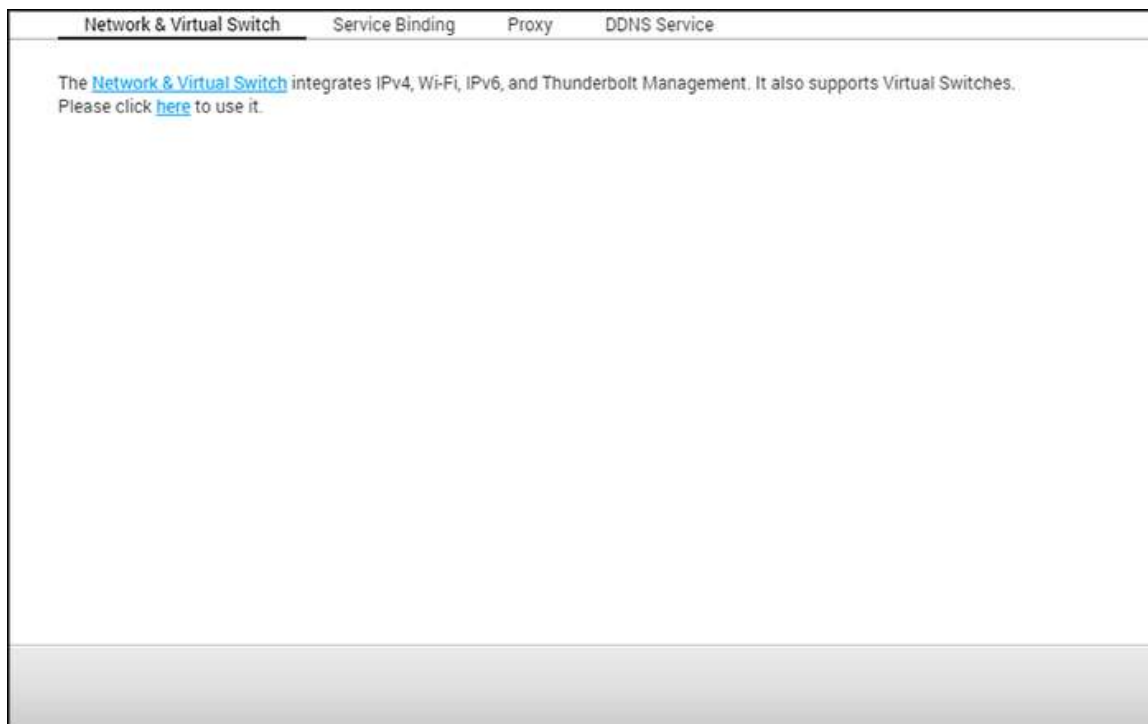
Network & Virtual Switch Service Binding Proxy DDNS Service

The Network & Virtual Switch integrates IPv4, Wi-Fi, IPv6, and Thunderbolt Management. It also supports Virtual Switches. Please click here to use it.